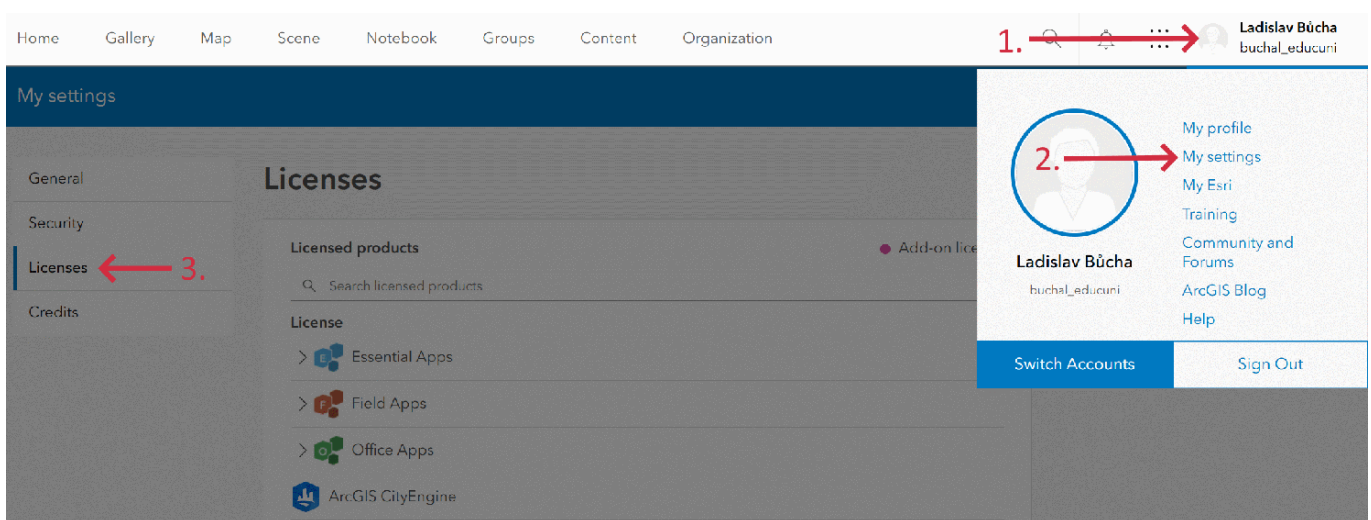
Home Gallery Map Scene Notebook Groups Content Organization

1.

Ladislav Bůcha
buchal_educuni

My settings

General
Security
Licenses
Credits

3.

Licenses

Licensed products

Add-on lice

Search licensed products

License

Essential Apps
Field Apps
Office Apps
ArcGIS CityEngine

2.

Ladislav Bůcha
buchal_educuni

My profile
My settings
My Esri
Training
Community and Forums
ArcGIS Blog
Help

Switch Accounts
Sign Out